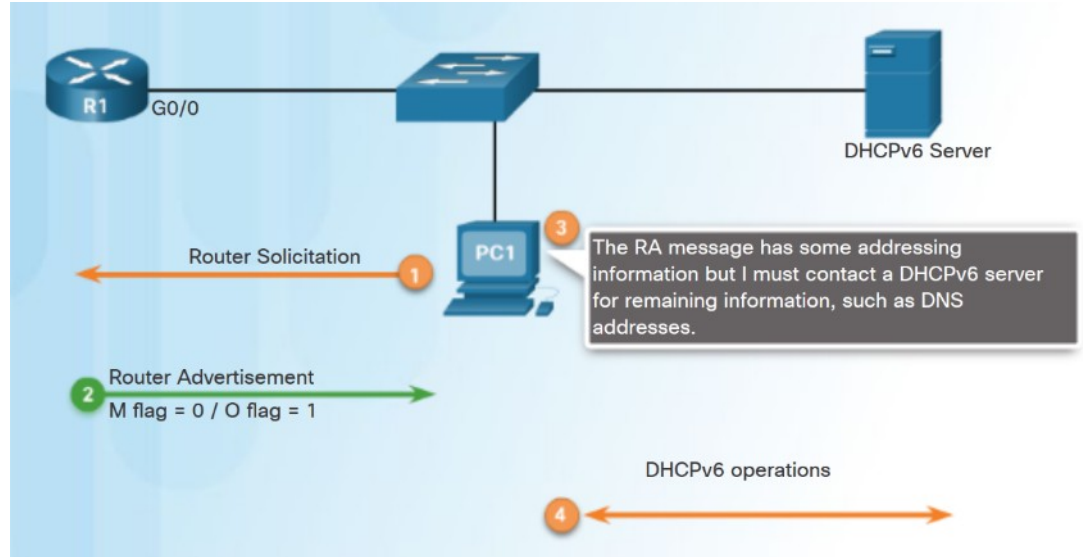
R1
G0/0
DHCPv6 Server
PC1
3
The RA message has some addressing information but I must contact a DHCPv6 server for remaining information, such as DNS addresses.
Router Solicitation
1
2
Router Advertisement
M flag = 0 / O flag = 1
DHCPv6 operations
4